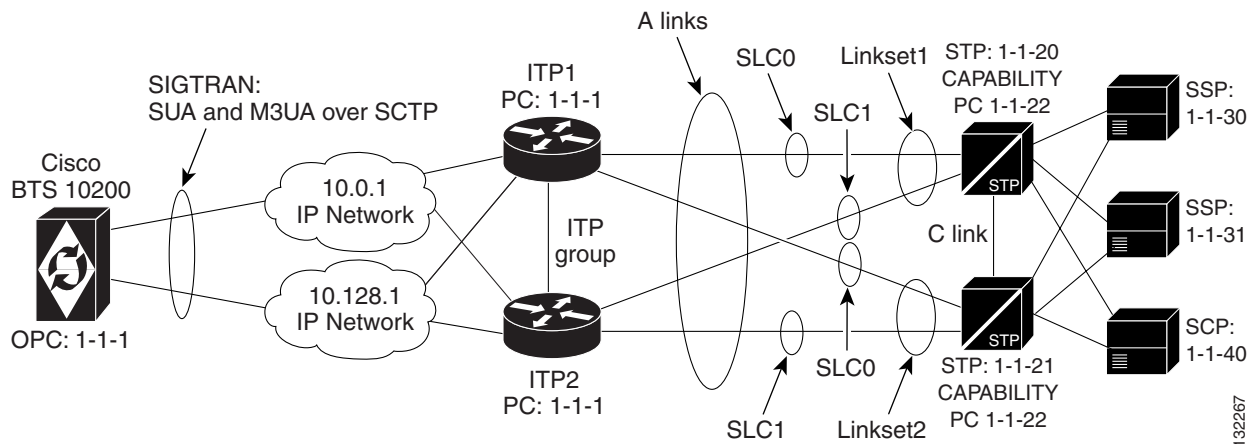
A links

SIGTRAN:
SUA and M3UA over SCTP

ITP1
PC: 1-1-1

SLC0

Linkset1

STP: 1-1-20
CAPABILITY
PC 1-1-22

SSP:
1-1-30

SLC1

Cisco
BTS 10200

10.0.1
IP Network

ITP
group

STP

C link

SSP:
1-1-31

10.128.1
IP Network

STP

SCP:
1-1-40

OPC: 1-1-1

SLC0

STP: 1-1-21
CAPABILITY
PC 1-1-22

ITP2
PC: 1-1-1

SLC1

Linkset2

132267